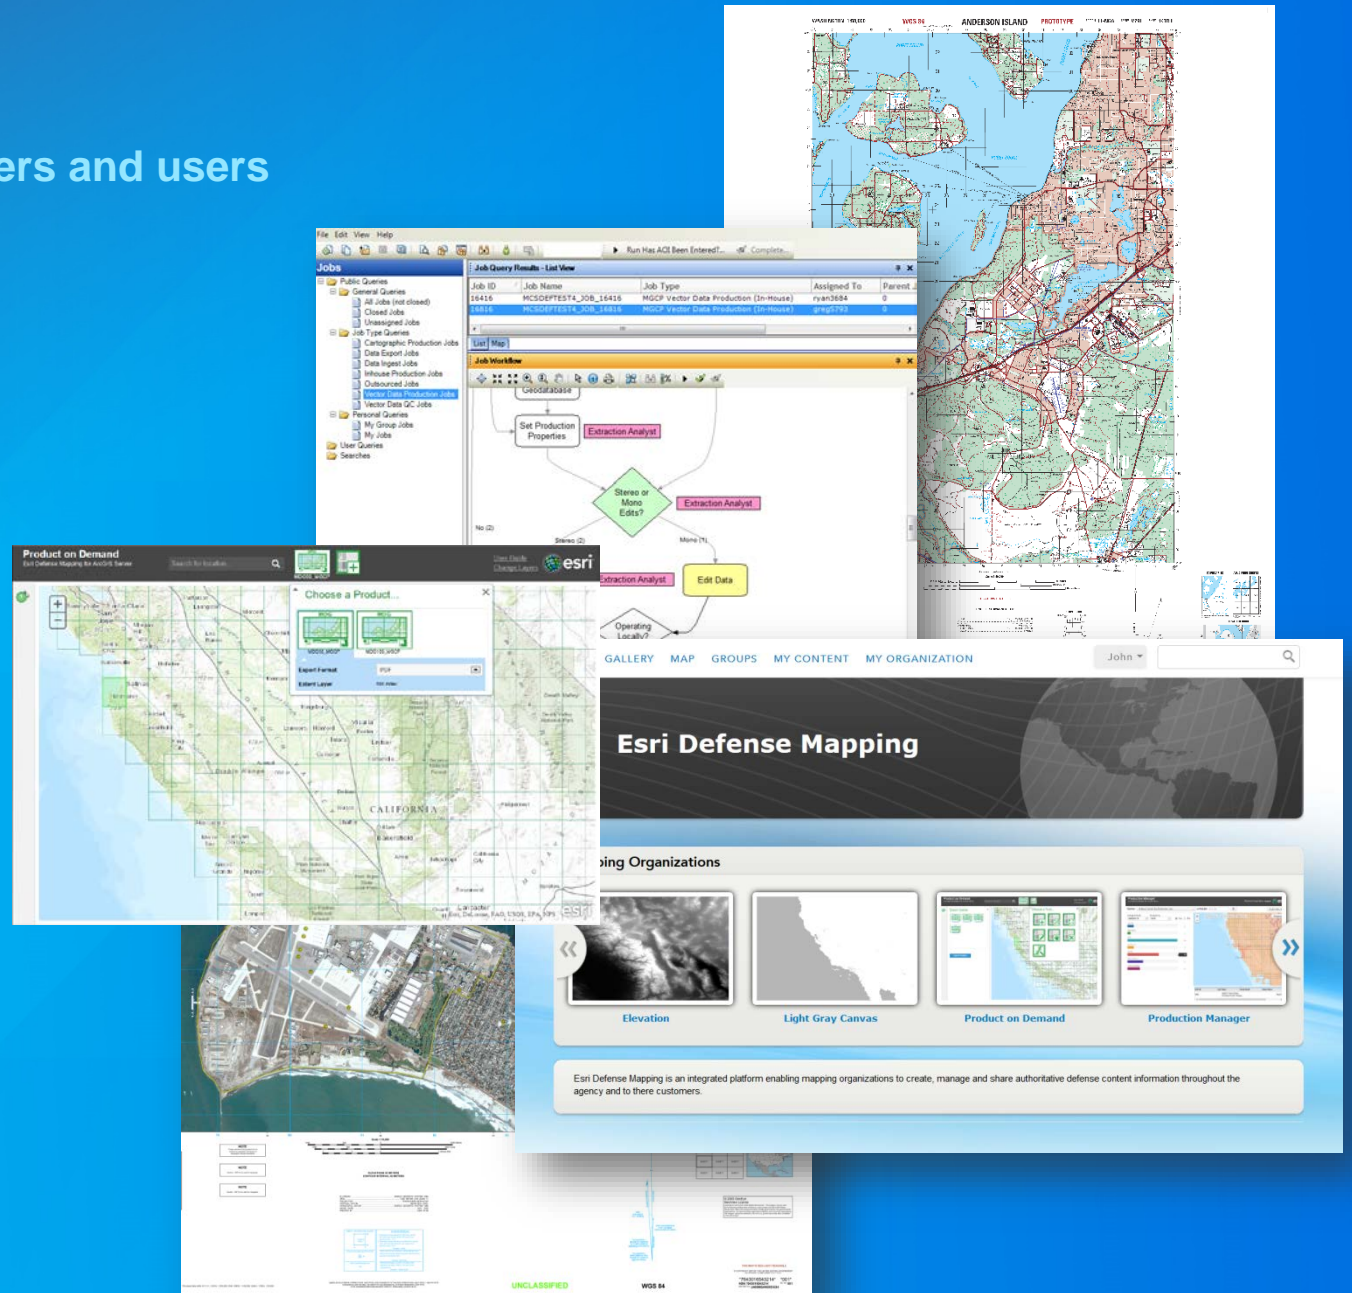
ers and users

WGS 84 ANDERSON ISLAND PROTOTYPE

File Edit View Help

Run Has AOI Been Entered? Complete

Jobs

Public Queries
General Queries
All Jobs (not closed)
Closed Jobs
Unassigned Jobs
Job Type Queries
Cartographic Production Jobs
Data Export Jobs
Data Ingest Jobs
Inhouse Production Jobs
Outsourced Jobs
Vector Data Production Jobs
Vector Data QC Jobs
Personal Queries
My Group Jobs
My Jobs
User Queries
Searches

Job Query Results - List View

| Job ID | Job Name | Job Type | Assigned To | Parent J |
|---|---|---|---|---|
| 16416 | MCSDEFTEST4_JOB_16416 | MGCP Vector Data Production (In-House) | ryan3684 | 0 |
| 16816 | MCSDEFTEST4_JOB_16816 | MGCP Vector Data Production (In-House) | greg5793 | 0 |

List Map

Job Workflow

Geodatabase

Set Production Properties

Extraction Analyst

Stereo or Mono Edits?

Extraction Analyst

No (2)

Stereo (2)

Mono (1)

Extraction Analyst

Edit Data

Operating Locally?

Product on Demand
Esri Defense Mapping for ArcGIS Server

Search for location

User Guide
Change Layers

esri

Choose a Product...

Export Format PDF
Extent Layer

CALIFORNIA

GALLERY MAP GROUPS MY CONTENT MY ORGANIZATION

John

Esri Defense Mapping

ping Organizations

Elevation

Light Gray Canvas

Product on Demand

Production Manager

Esri Defense Mapping is an integrated platform enabling mapping organizations to create, manage and share authoritative defense content information throughout the agency and to there customers.

UNCLASSIFIED

WGS 84